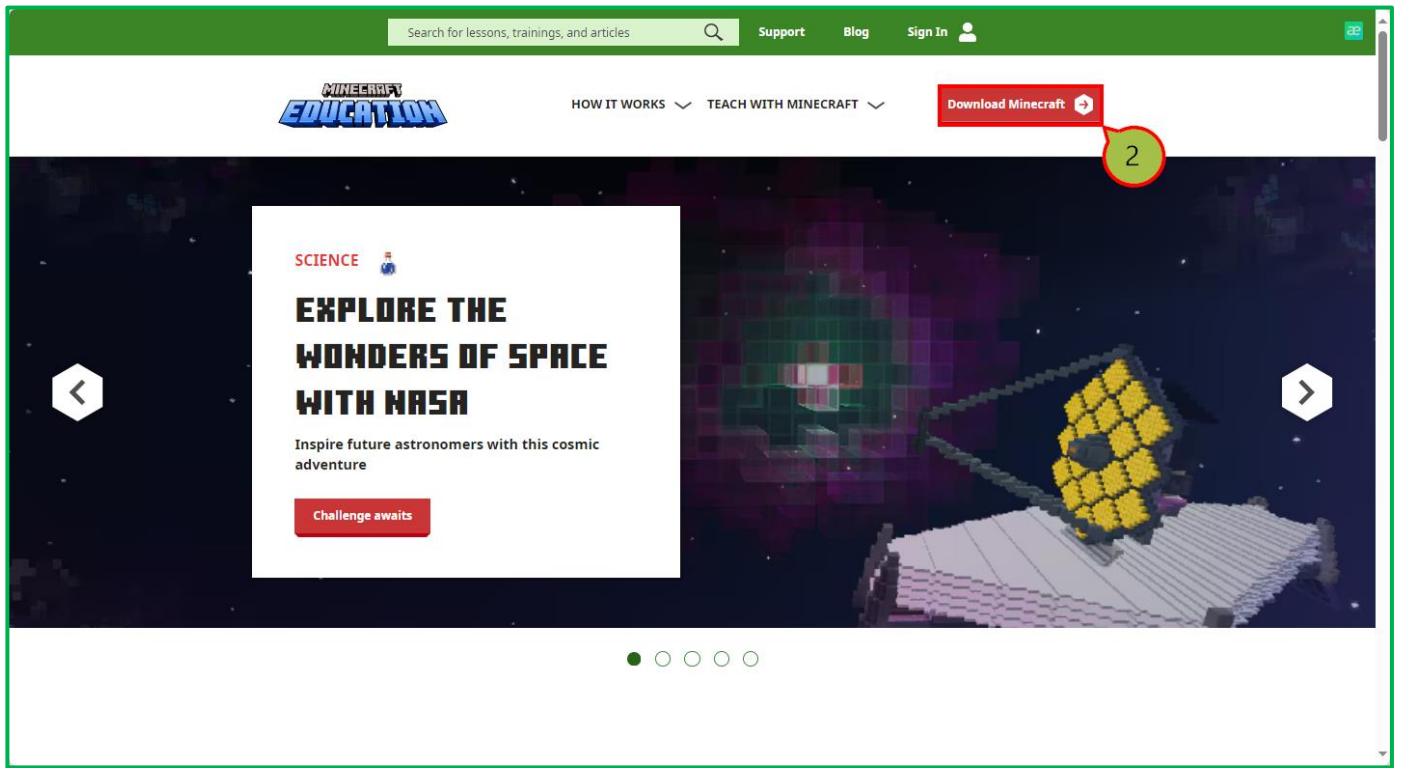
Search for lessons, trainings, and articles

Support

Blog

Sign In

MINECRAFT EDUCATION

HOW IT WORKS

TEACH WITH MINECRAFT

Download Minecraft

2

SCIENCE

EXPLORE THE WONDERS OF SPACE WITH NASA

Inspire future astronomers with this cosmic adventure

Challenge awaits